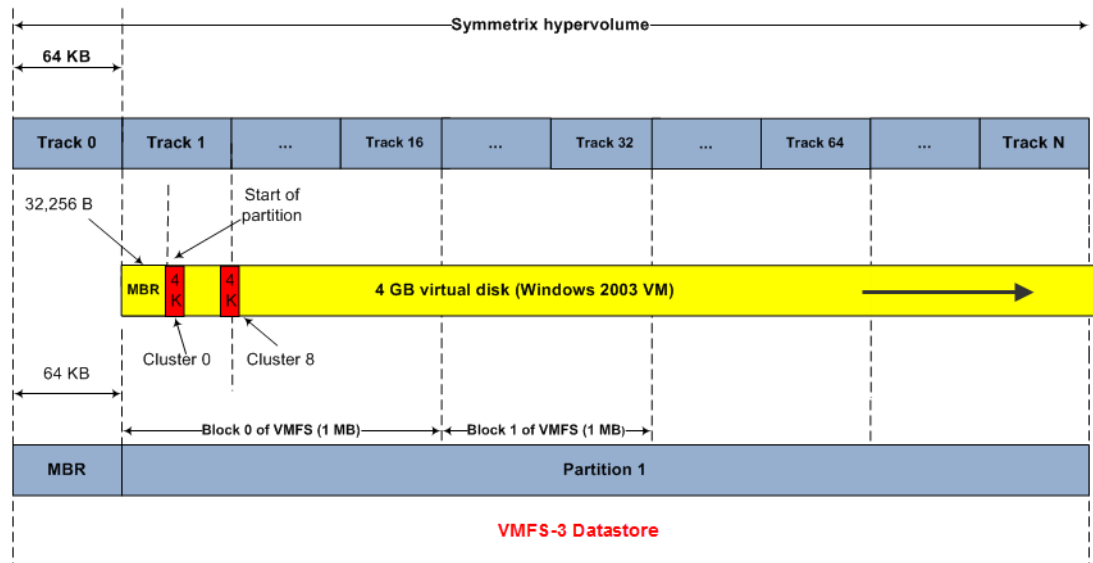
Symmetrix hypervolume

64 KB

| Track 0 | Track 1 | ... | Track 16 | ... | Track 32 | ... | Track 64 | ... | Track N |
|---|---|---|---|---|---|---|---|---|---|

32,256 B

Start of partition

MBR

4 K

4 K

4 GB virtual disk (Windows 2003 VM)

Cluster 0

Cluster 8

64 KB

Block 0 of VMFS (1 MB)

Block 1 of VMFS (1 MB)

| MBR | Partition 1 |
|---|---|

VMFS-3 Datastore